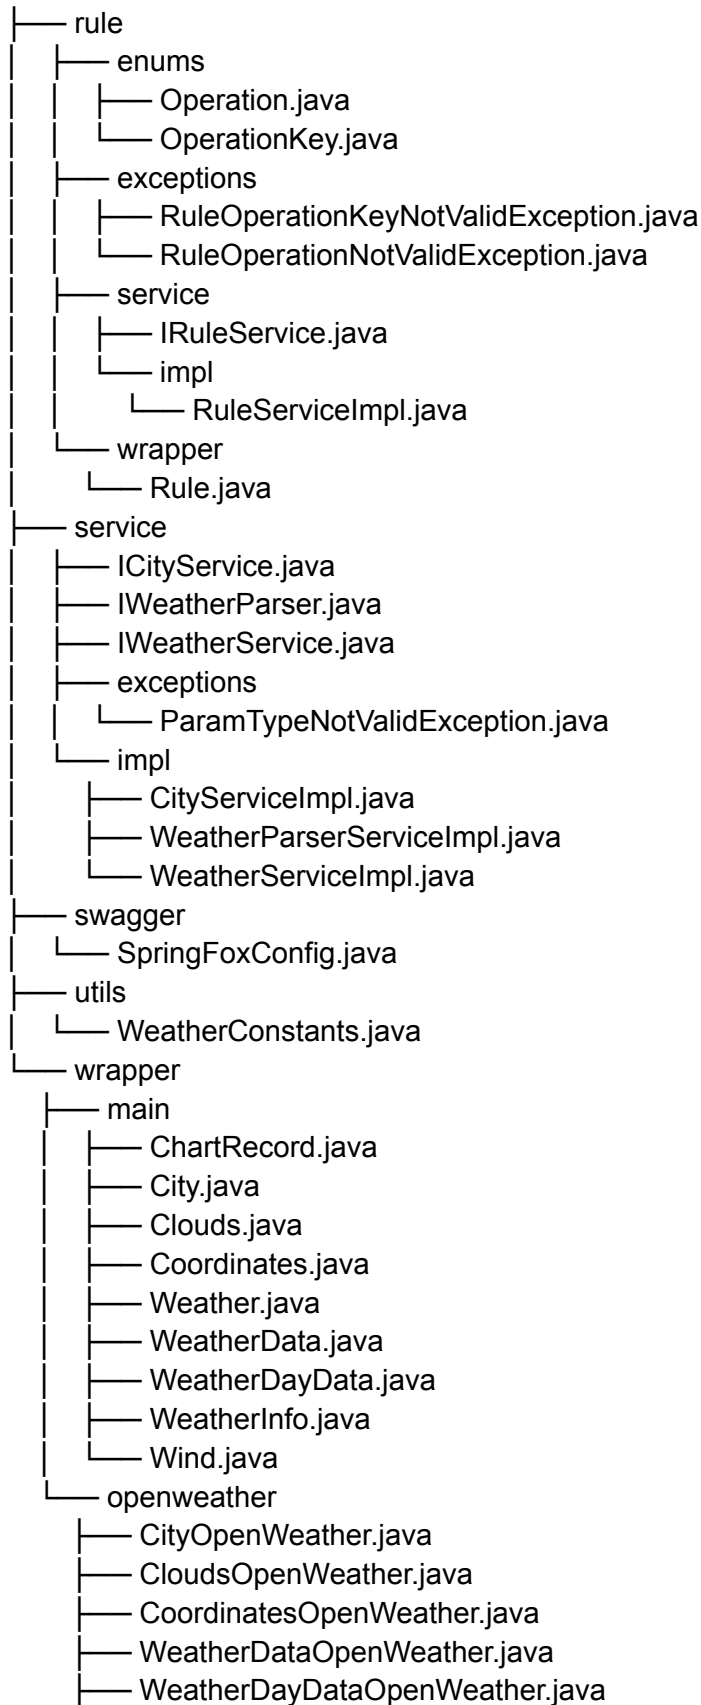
├── rule
│   ├── enums
│   │   ├── Operation.java
│   │   └── OperationKey.java
│   ├── exceptions
│   │   ├── RuleOperationKeyNotValidException.java
│   │   └── RuleOperationNotValidException.java
│   ├── service
│   │   ├── IRuleService.java
│   │   └── impl
│   │       └── RuleServiceImpl.java
│   └── wrapper
│       └── Rule.java
├── service
│   ├── ICityService.java
│   ├── IWeatherParser.java
│   ├── IWeatherService.java
│   ├── exceptions
│   │   └── ParamTypeNotValidException.java
│   └── impl
│       ├── CityServiceImpl.java
│       ├── WeatherParserServiceImpl.java
│       └── WeatherServiceImpl.java
├── swagger
│   └── SpringFoxConfig.java
├── utils
│   └── WeatherConstants.java
└── wrapper
    ├── main
    │   ├── ChartRecord.java
    │   ├── City.java
    │   ├── Clouds.java
    │   ├── Coordinates.java
    │   ├── Weather.java
    │   ├── WeatherData.java
    │   ├── WeatherDayData.java
    │   ├── WeatherInfo.java
    │   └── Wind.java
    └── openweather
        ├── CityOpenWeather.java
        ├── CloudsOpenWeather.java
        ├── CoordinatesOpenWeather.java
        ├── WeatherDataOpenWeather.java
        ├── WeatherDayDataOpenWeather.java